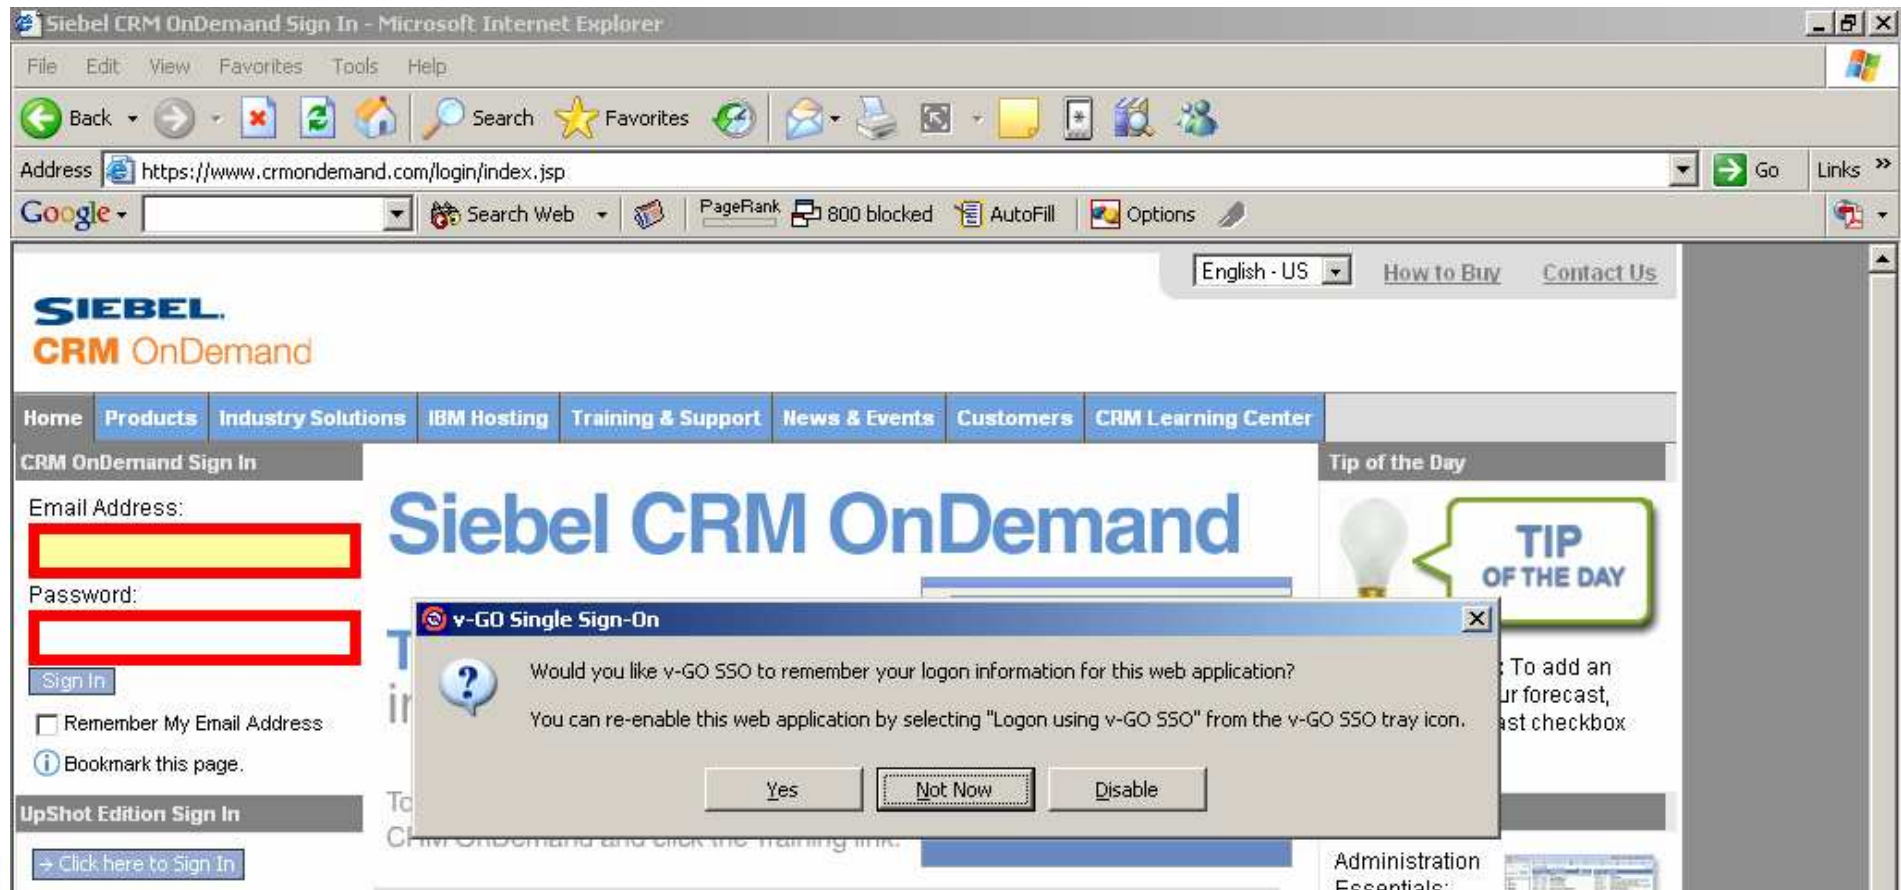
Siebel CRM OnDemand Sign In - Microsoft Internet Explorer

File Edit View Favorites Tools Help

Back Search Favorites

Address https://www.crmondemand.com/login/index.jsp Go Links »

Google Search Web PageRank 800 blocked AutoFill Options

English - US How to Buy Contact Us

SIEBEL. CRM OnDemand

Home Products Industry Solutions IBM Hosting Training & Support News & Events Customers CRM Learning Center

CRM OnDemand Sign In

Email Address:

Password:

Sign In

Remember My Email Address

Bookmark this page.

UpShot Edition Sign In

Click here to Sign In

Siebel CRM OnDemand

T

ir

To

C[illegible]

Tip of the Day

TIP OF THE DAY

: To add an ur forecast, ast checkbox

Administration Essentials:

v-GO Single Sign-On

Would you like v-GO SSO to remember your logon information for this web application?

You can re-enable this web application by selecting "Logon using v-GO SSO" from the v-GO SSO tray icon.

Yes Not Now Disable